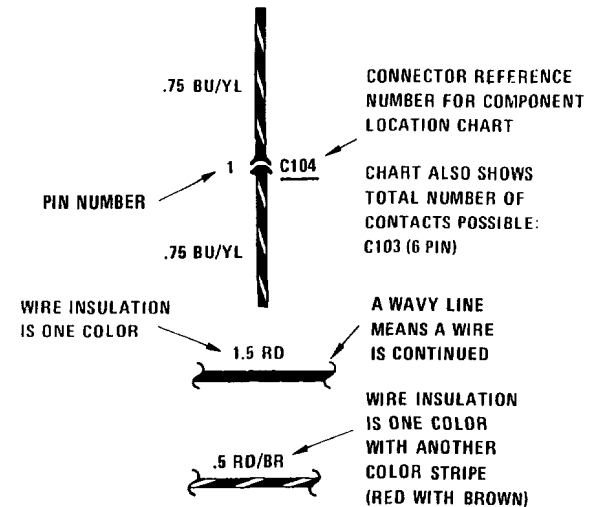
.75 BU/YL

CONNECTOR REFERENCE NUMBER FOR COMPONENT LOCATION CHART

1

C104

PIN NUMBER

CHART ALSO SHOWS TOTAL NUMBER OF CONTACTS POSSIBLE: C103 (6 PIN)

.75 BU/YL

WIRE INSULATION IS ONE COLOR

1.5 RD

A WAVY LINE MEANS A WIRE IS CONTINUED

WIRE INSULATION IS ONE COLOR WITH ANOTHER COLOR STRIPE (RED WITH BROWN)

.5 RD/BR